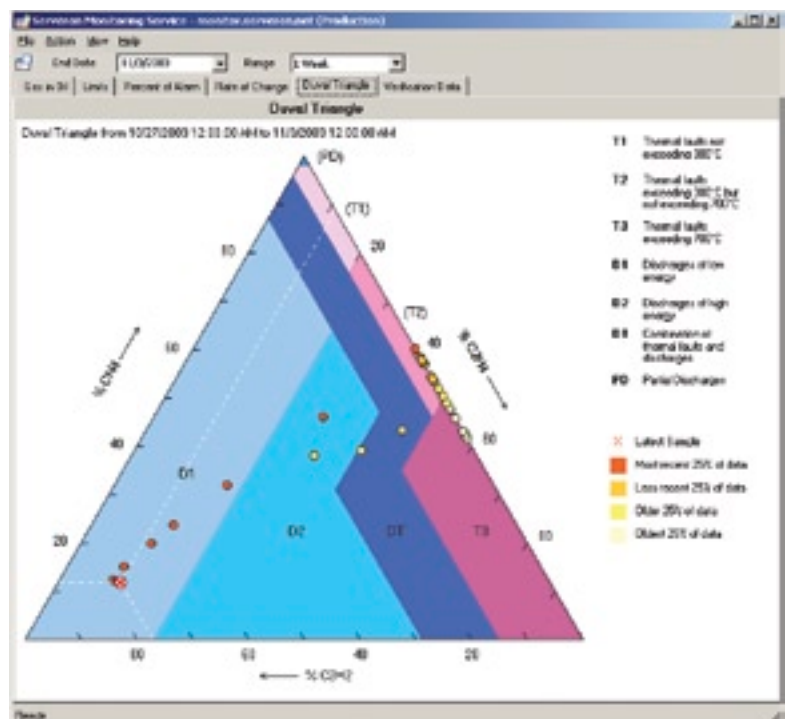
Serveron Monitoring Service - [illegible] (Production)

File Action View Help

End Date 11/3/2003 Range 1 Week

Gas in Oil | Limits | Percent of Alarm | Rate of Change | Duval Triangle | Verification Data

Duval Triangle

Duval Triangle from 10/27/2003 12:00:00 AM to 11/3/2003 12:00:00 AM

(PD)

(T1)

(T2)

80

60

40

20

20

40

60

80

80

60

40

20

% CH4

% C2H4

% C2H2

D1

D2

DT

T3

T1 Thermal faults not exceeding 300°C

T2 Thermal faults exceeding 300°C but not exceeding 700°C

T3 Thermal faults exceeding 700°C

D1 Discharges of low energy

D2 Discharges of high energy

DT Combination of thermal faults and discharges

PD Partial Discharges

Latest Sample

Most recent 25% of data

Less recent 25% of data

Older 25% of data

Oldest 25% of data

Ready